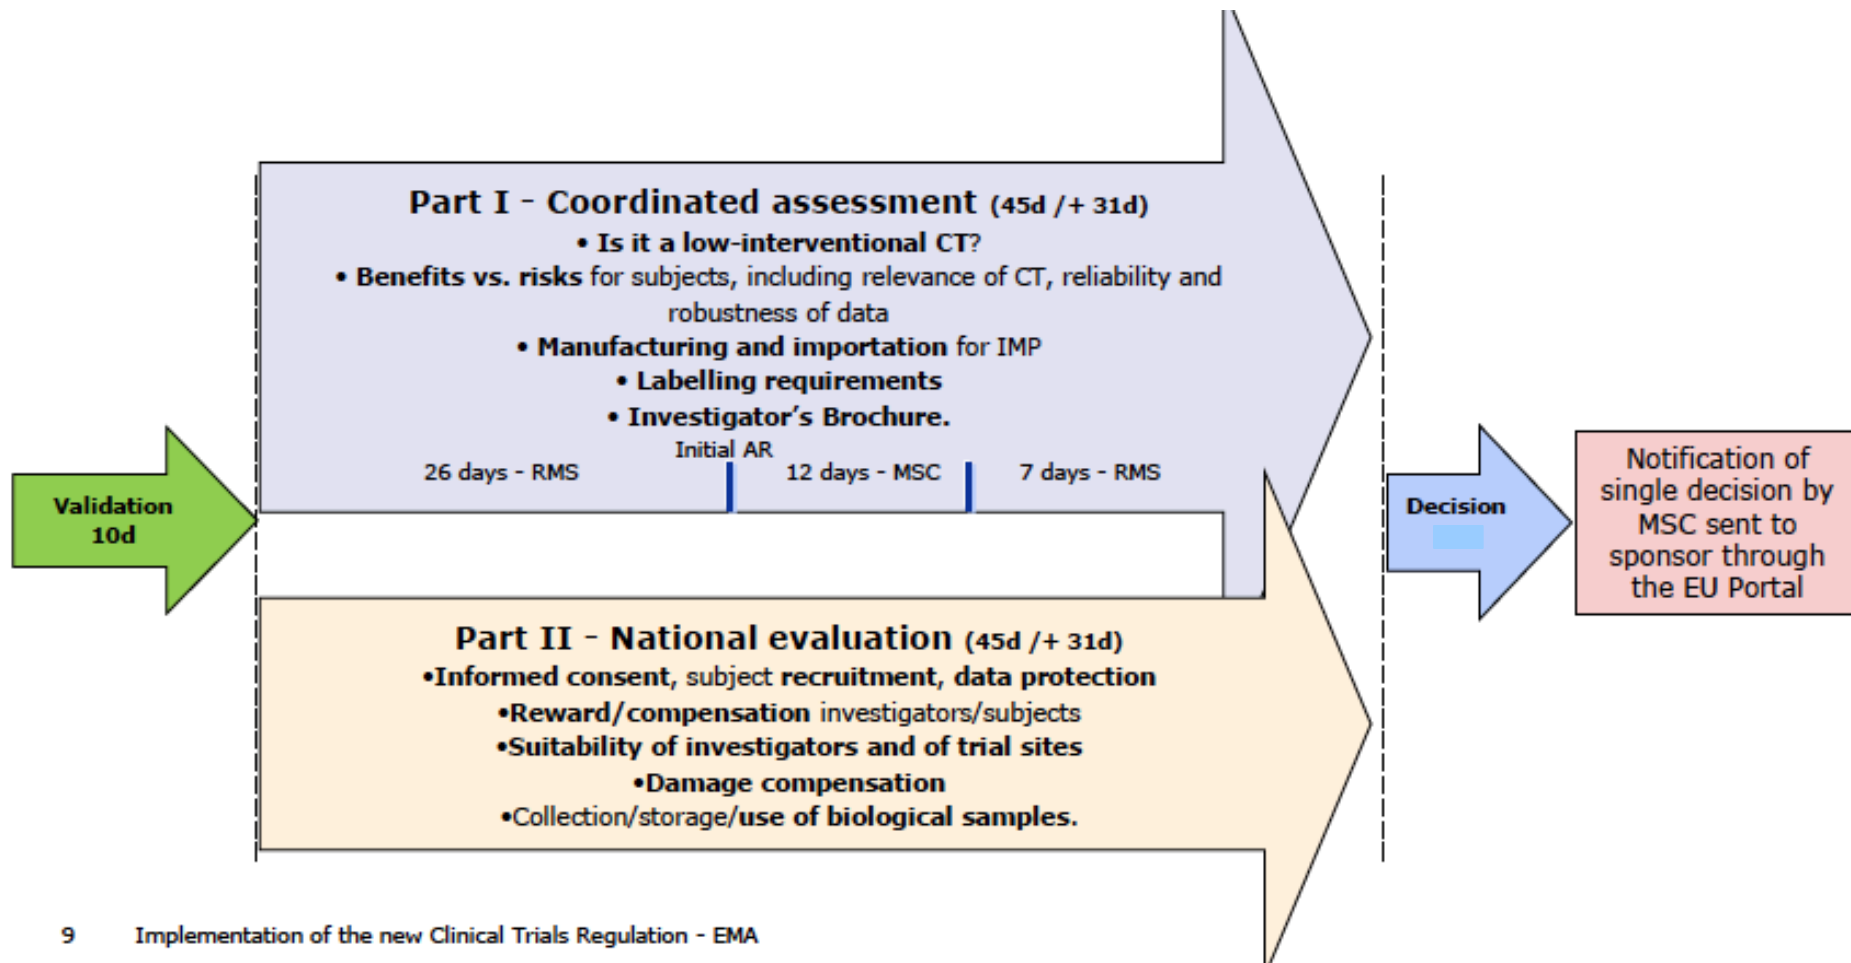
Validation 10d

Part I - Coordinated assessment (45d /+ 31d)

• Is it a low-interventional CT?

• Benefits vs. risks for subjects, including relevance of CT, reliability and robustness of data

• Manufacturing and importation for IMP

• Labelling requirements

• Investigator's Brochure.

Initial AR

26 days - RMS

12 days - MSC

7 days - RMS

Part II - National evaluation (45d /+ 31d)

•Informed consent, subject recruitment, data protection

•Reward/compensation investigators/subjects

•Suitability of investigators and of trial sites

•Damage compensation

•Collection/storage/use of biological samples.

Decision

Notification of single decision by MSC sent to sponsor through the EU Portal

9 Implementation of the new Clinical Trials Regulation - EMA